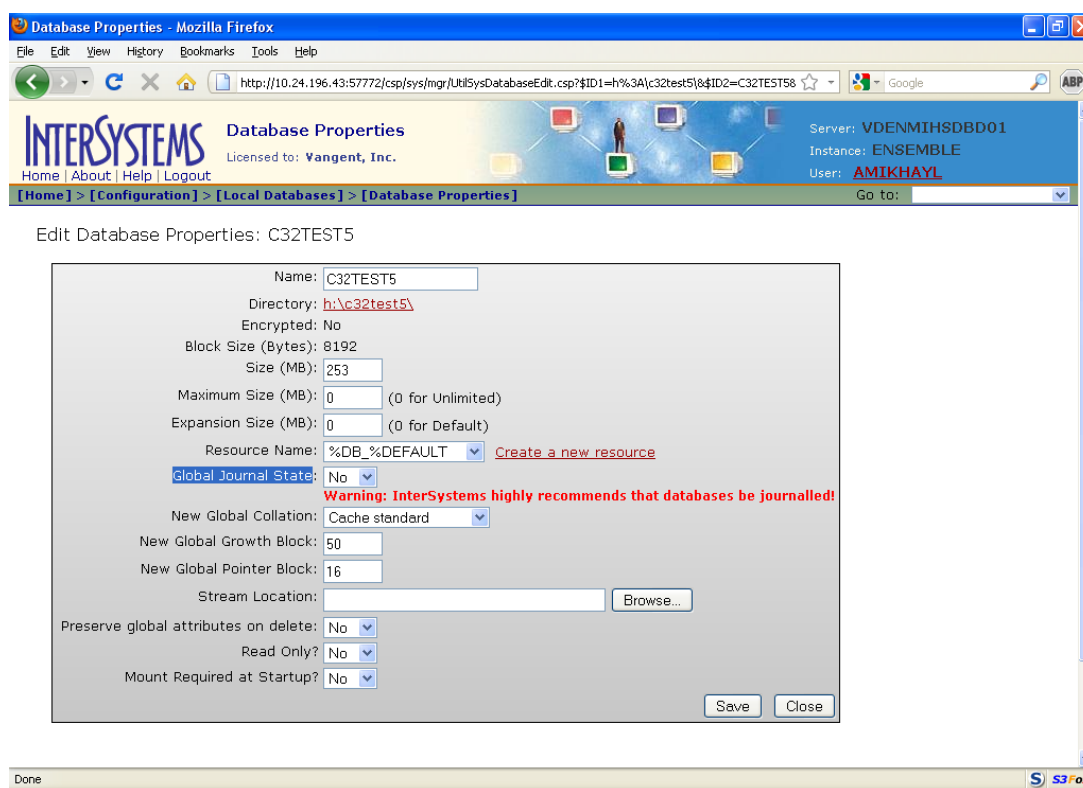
Database Properties - Mozilla Firefox

File Edit View History Bookmarks Tools Help

http://10.24.196.43:57772/csp/sys/mgr/UtilSysDatabaseEdit.csp?$ID1=h%3A\c32test5\&$ID2=C32TEST58

Google

INTERSYSTEMS
Home | About | Help | Logout

Database Properties
Licensed to: Vangent, Inc.

Server: VDENMIHSDBD01
Instance: ENSEMBLE
User: AMIKHAYL

[Home] > [Configuration] > [Local Databases] > [Database Properties]

Go to:

Edit Database Properties: C32TEST5

Name: C32TEST5
Directory: h:\c32test5\
Encrypted: No
Block Size (Bytes): 8192
Size (MB): 253
Maximum Size (MB): 0 (0 for Unlimited)
Expansion Size (MB): 0 (0 for Default)
Resource Name: %DB_%DEFAULT Create a new resource
Global Journal State: No
Warning: InterSystems highly recommends that databases be journalled!
New Global Collation: Cache standard
New Global Growth Block: 50
New Global Pointer Block: 16
Stream Location: Browse...
Preserve global attributes on delete: No
Read Only? No
Mount Required at Startup? No

Save Close

Done